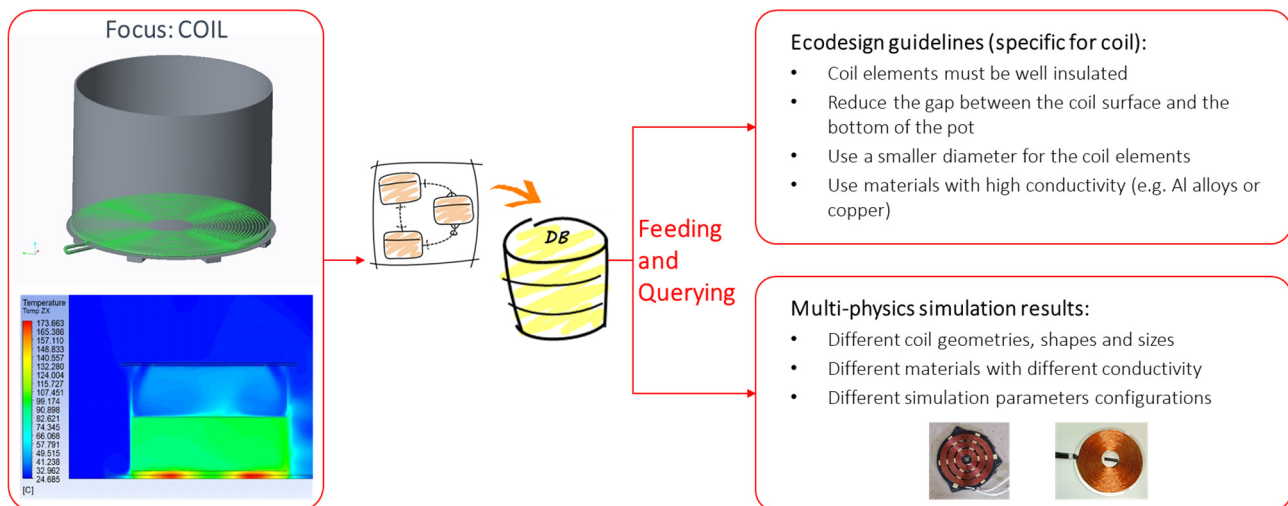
Focus: COIL

Temperature
Temp ZX
173.663
165.386
157.110
148.833
140.557
132.280
124.004
115.727
107.451
99.174
90.898
82.621
74.345
66.068
57.791
49.515
41.238
32.962
24.685
[C]

DB

Feeding and Querying

Ecodesign guidelines (specific for coil):
• Coil elements must be well insulated
• Reduce the gap between the coil surface and the bottom of the pot
• Use a smaller diameter for the coil elements
• Use materials with high conductivity (e.g. Al alloys or copper)

Multi-physics simulation results:
• Different coil geometries, shapes and sizes
• Different materials with different conductivity
• Different simulation parameters configurations